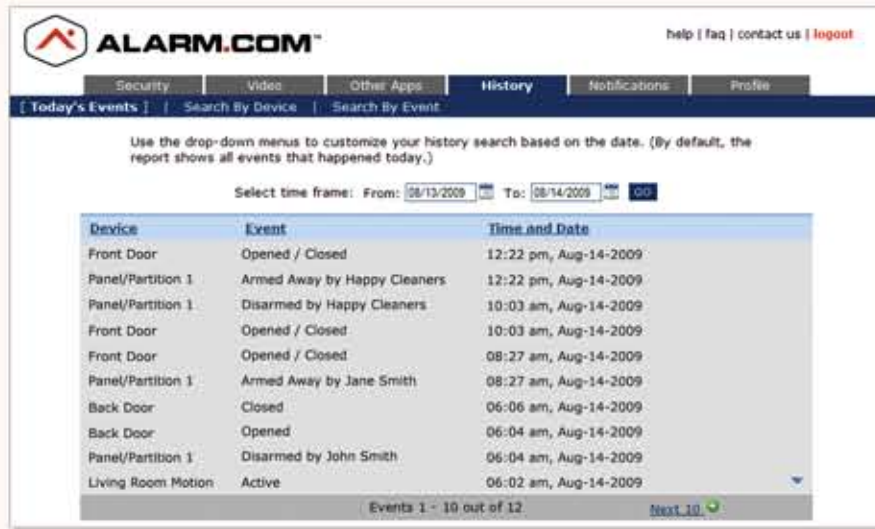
ALARM.COM™

help | faq | contact us | logout

Security | Video | Other Apps | History | Notifications | Profile

[ Today's Events ] | Search By Device | Search By Event

Use the drop-down menus to customize your history search based on the date. (By default, the report shows all events that happened today.)

Select time frame: From: 08/13/2009 To: 08/14/2009 GO

| Device | Event | Time and Date |
|---|---|---|
| Front Door | Opened / Closed | 12:22 pm, Aug-14-2009 |
| Panel/Partition 1 | Armed Away by Happy Cleaners | 12:22 pm, Aug-14-2009 |
| Panel/Partition 1 | Disarmed by Happy Cleaners | 10:03 am, Aug-14-2009 |
| Front Door | Opened / Closed | 10:03 am, Aug-14-2009 |
| Front Door | Opened / Closed | 08:27 am, Aug-14-2009 |
| Panel/Partition 1 | Armed Away by Jane Smith | 08:27 am, Aug-14-2009 |
| Back Door | Closed | 06:06 am, Aug-14-2009 |
| Back Door | Opened | 06:04 am, Aug-14-2009 |
| Panel/Partition 1 | Disarmed by John Smith | 06:04 am, Aug-14-2009 |
| Living Room Motion | Active | 06:02 am, Aug-14-2009 |

Events 1 - 10 out of 12

Next 10